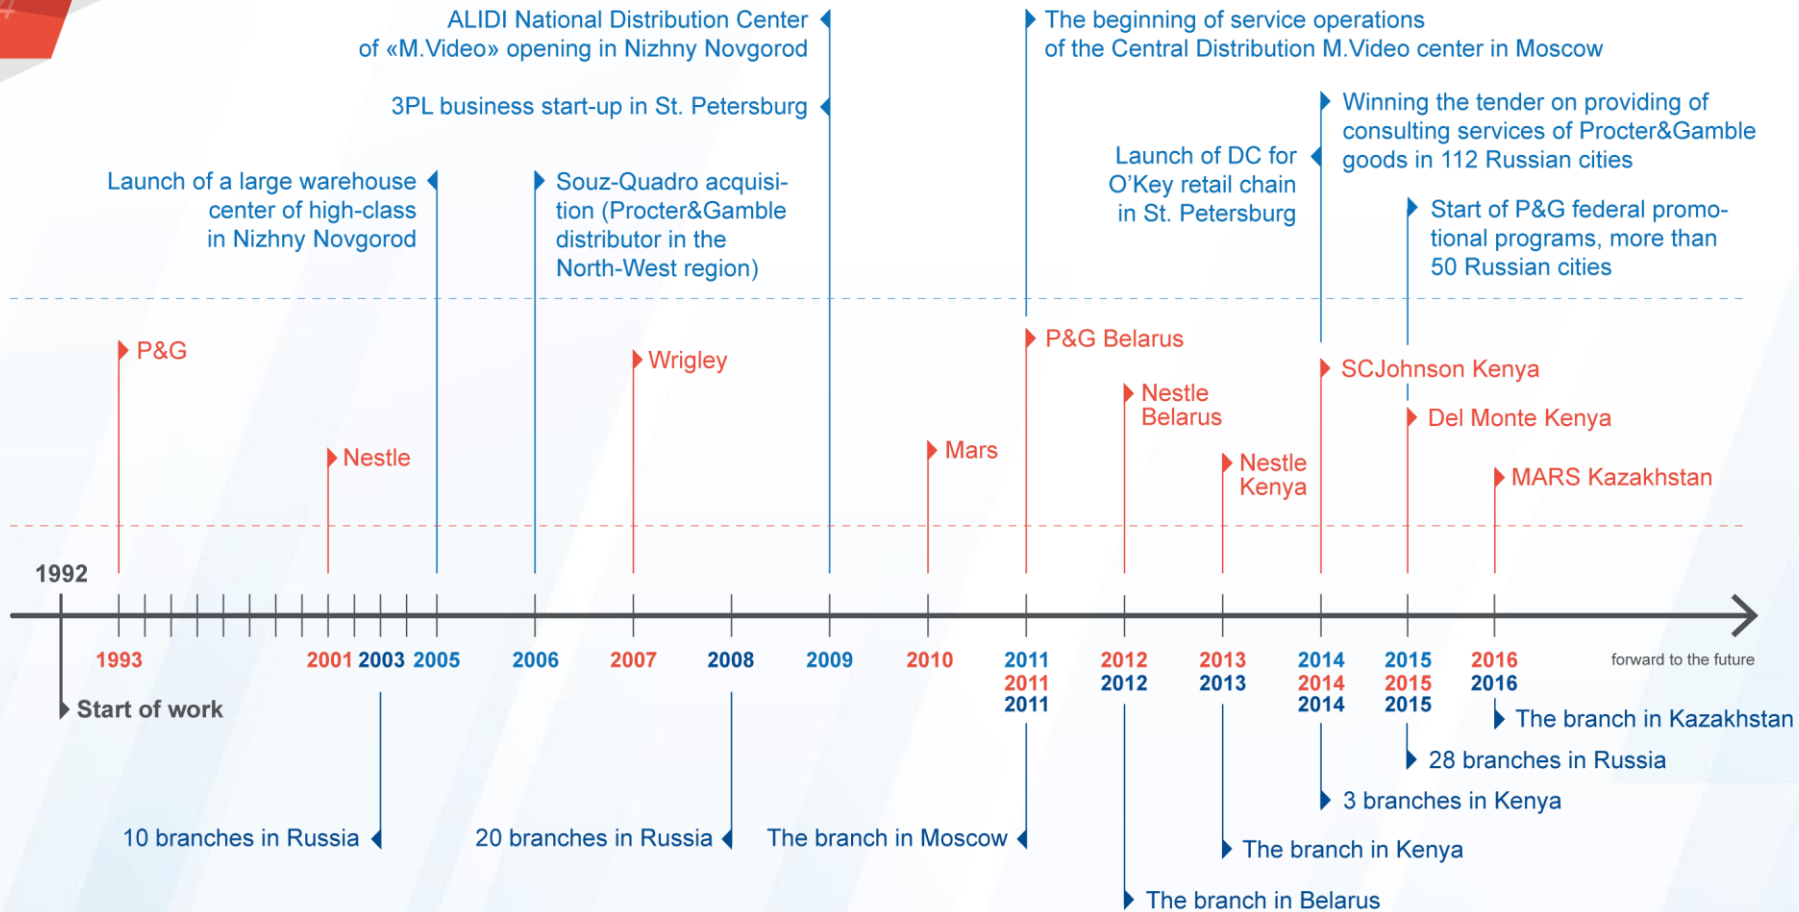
ALIDI National Distribution Center of «M.Video» opening in Nizhny Novgorod

3PL business start-up in St. Petersburg

Launch of a large warehouse center of high-class in Nizhny Novgorod

Souz-Quadro acquisition (Procter&Gamble distributor in the North-West region)

The beginning of service operations of the Central Distribution M.Video center in Moscow

Launch of DC for O'Key retail chain in St. Petersburg

Winning the tender on providing of consulting services of Procter&Gamble goods in 112 Russian cities

Start of P&G federal promotional programs, more than 50 Russian cities

P&G

Nestle

Wrigley

Mars

P&G Belarus

Nestle Belarus

Nestle Kenya

SCJohnson Kenya

Del Monte Kenya

MARS Kazakhstan

1992

1993 2001 2003 2005 2006 2007 2008 2009 2010 2011 2011 2011 2012 2012 2013 2013 2014 2014 2014 2015 2015 2015 2016 2016

forward to the future

Start of work

10 branches in Russia

20 branches in Russia

The branch in Moscow

The branch in Belarus

The branch in Kenya

3 branches in Kenya

28 branches in Russia

The branch in Kazakhstan